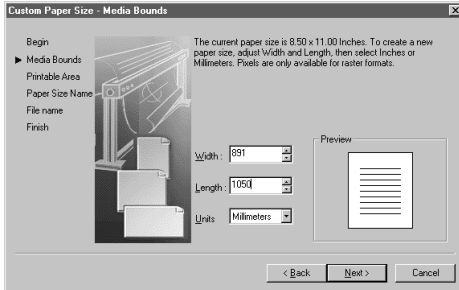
Custom Paper Size - Media Bounds

Begin
Media Bounds
Printable Area
Paper Size Name
File name
Finish

The current paper size is 8.50 x 11.00 Inches. To create a new paper size, adjust Width and Length, then select Inches or Millimeters. Pixels are only available for raster formats.

Width: 891
Length: 1050
Units Millimeters

Preview

< Back
Next >
Cancel